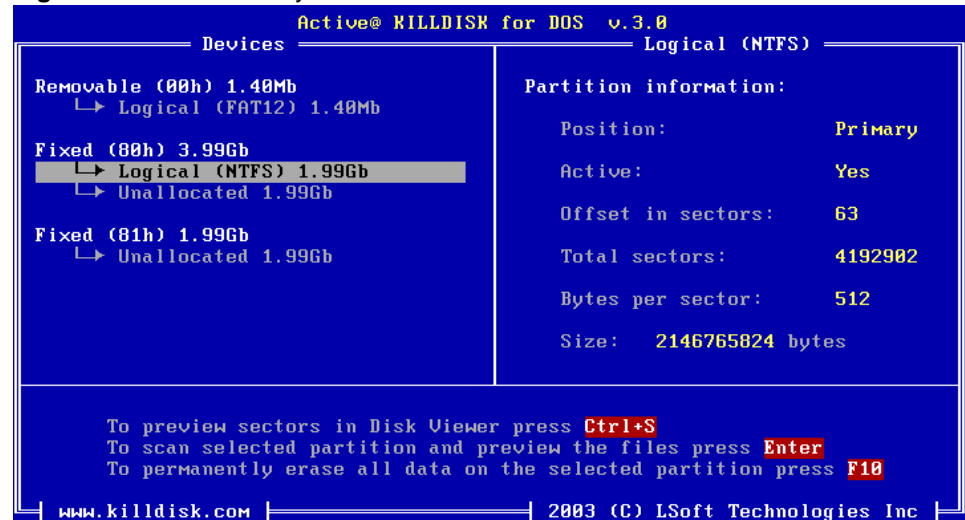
Active@ KILLDISK for DOS v.3.0

Devices

Removable (00h) 1.40Mb
└→ Logical (FAT12) 1.40Mb

Fixed (80h) 3.99Gb
└→ Logical (NTFS) 1.99Gb
└→ Unallocated 1.99Gb

Fixed (81h) 1.99Gb
└→ Unallocated 1.99Gb

Logical (NTFS)

Partition information:

Position: Primary

Active: Yes

Offset in sectors: 63

Total sectors: 4192902

Bytes per sector: 512

Size: 2146765824 bytes

To preview sectors in Disk Viewer press Ctrl+S
To scan selected partition and preview the files press Enter
To permanently erase all data on the selected partition press F10

www.killdisk.com

2003 (C) LSoft Technologies Inc